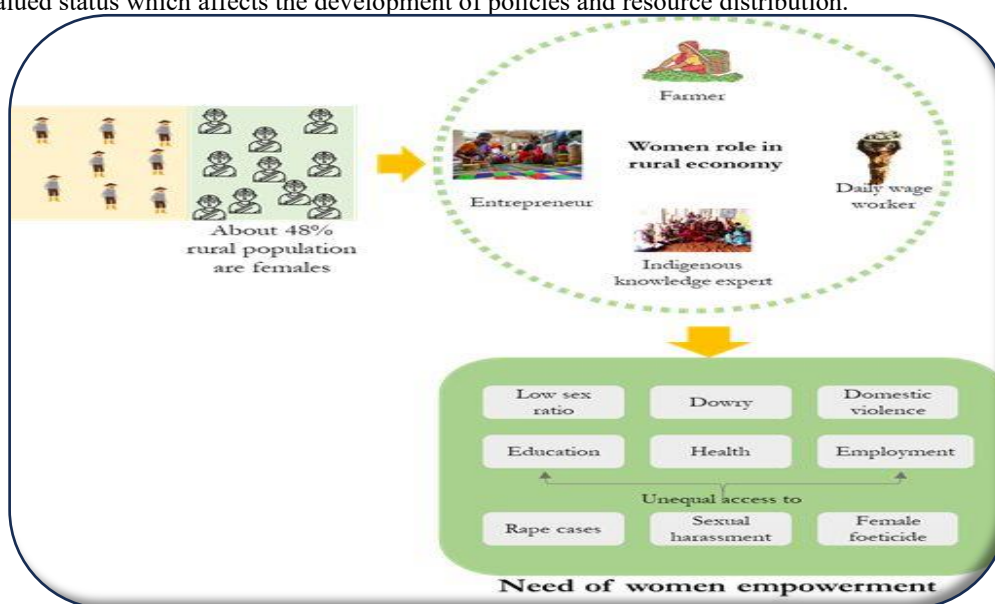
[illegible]alued status which affects the development of policies and resource distribution.

About 48% rural population are females

Farmer

Women role in rural economy

Entrepreneur

Daily wage worker

Indigenous knowledge expert

| Low sex ratio | Dowry | Domestic violence |
|---|---|---|
| Education | Health | Employment |

Unequal access to

| Rape cases | Sexual harassment | Female foeticide |
|---|---|---|

Need of women empowerment